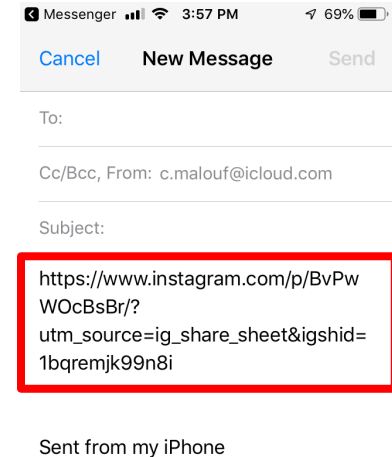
Messenger 3:57 PM 69%

Cancel New Message Send

To:

Cc/Bcc, From: c.malouf@icloud.com

Subject:

https://www.instagram.com/p/BvPwWOcBsBr/?utm_source=ig_share_sheet&igshid=1bqremjk99n8i

Sent from my iPhone